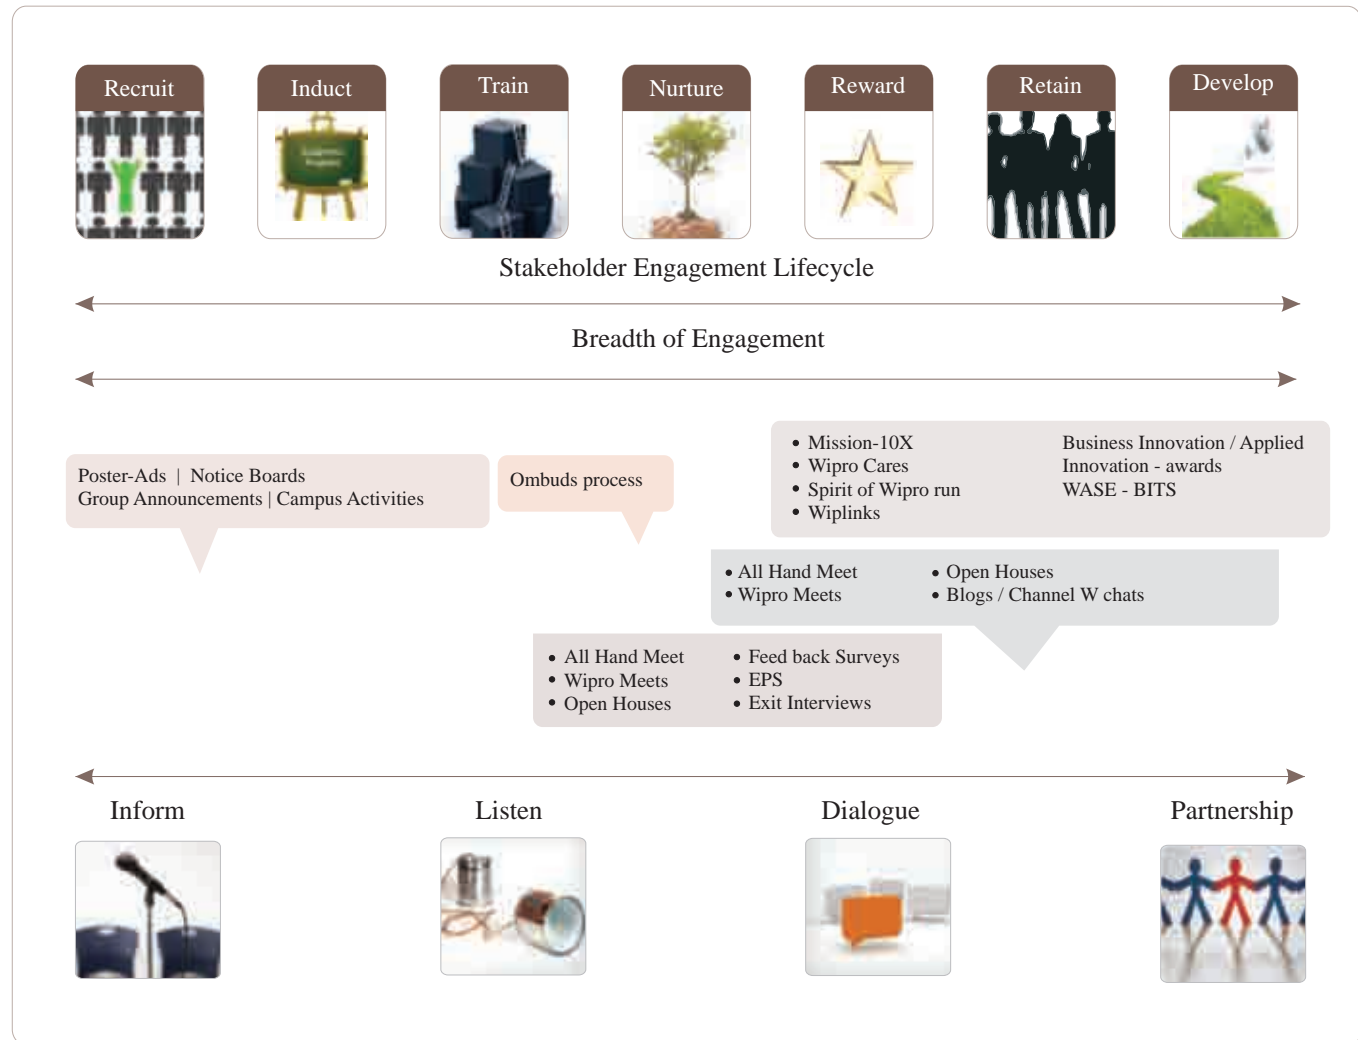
Recruit
Induct
Train
Nurture
Reward
Retain
Develop

Stakeholder Engagement Lifecycle

Breadth of Engagement

Poster-Ads | Notice Boards
Group Announcements | Campus Activities

Ombuds process

• Mission-10X
• Wipro Cares
• Spirit of Wipro run
• Wiplinks

Business Innovation / Applied Innovation - awards
WASE - BITS

• All Hand Meet
• Wipro Meets

• Open Houses
• Blogs / Channel W chats

• All Hand Meet
• Wipro Meets
• Open Houses

• Feed back Surveys
• EPS
• Exit Interviews

Inform
Listen
Dialogue
Partnership